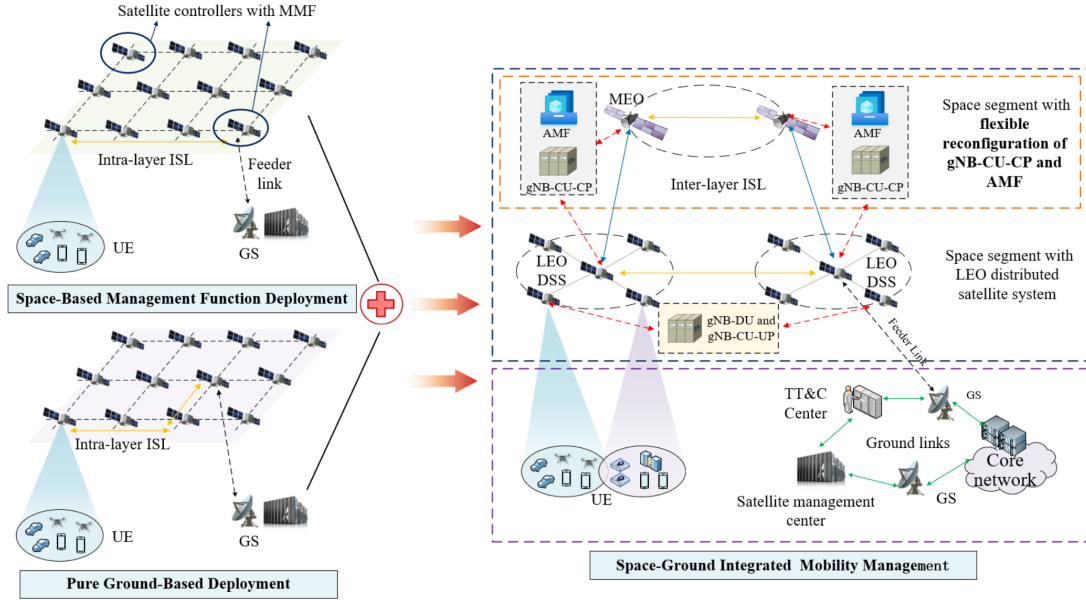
Satellite controllers with MMF

Intra-layer ISL

Feeder link

UE

GS

Space-Based Management Function Deployment

Intra-layer ISL

UE

GS

Pure Ground-Based Deployment

AMF

gNB-CU-CP

MEO

Inter-layer ISL

AMF

gNB-CU-CP

Space segment with flexible reconfiguration of gNB-CU-CP and AMF

LEO DSS

LEO DSS

Space segment with LEO distributed satellite system

gNB-DU and gNB-CU-UP

Feeder Link

TT&C Center

GS

Ground links

Core network

UE

Satellite management center

GS

Space-Ground Integrated Mobility Management